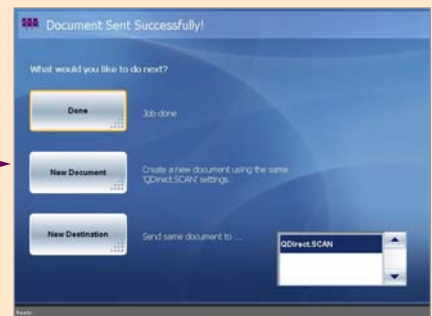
Document Sent Successfully!

What would you like to do next?

Done

Job done

New Document

Create a new document using the same 'QDirect.SCAN' settings.

New Destination

Send same document to ...

QDirect.SCAN

Ready